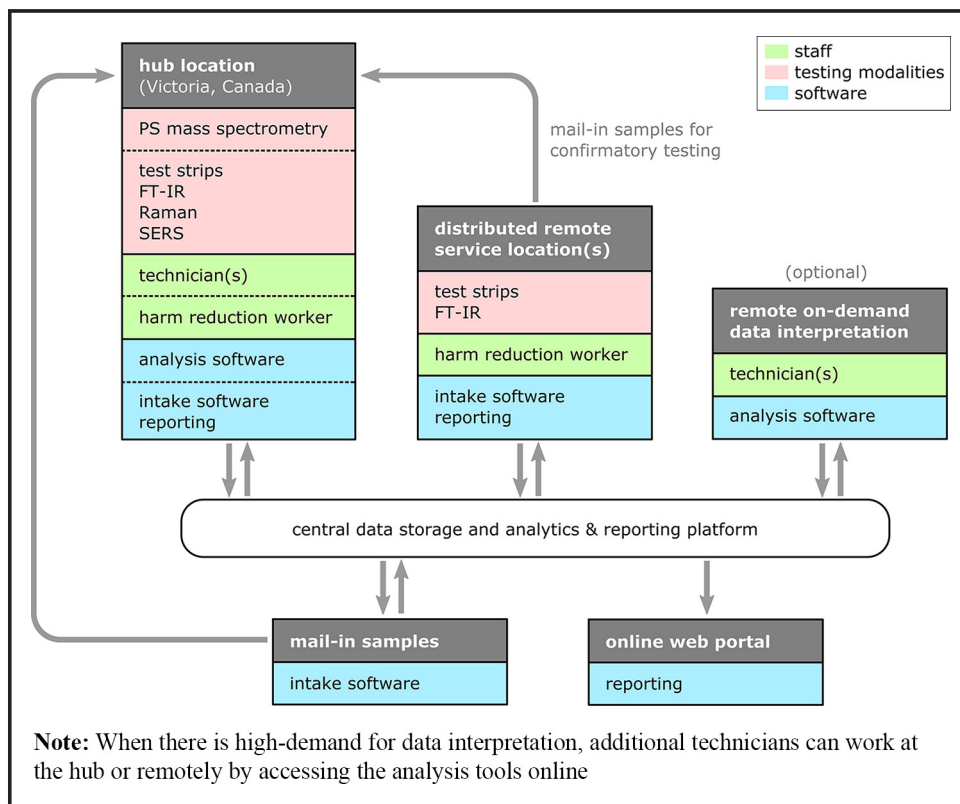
staff
testing modalities
software

hub location
(Victoria, Canada)

PS mass spectrometry

test strips
FT-IR
Raman
SERS

technician(s)

harm reduction worker

analysis software

intake software
reporting

mail-in samples for confirmatory testing

distributed remote service location(s)

test strips
FT-IR

harm reduction worker

intake software
reporting

(optional)

remote on-demand data interpretation

technician(s)

analysis software

central data storage and analytics & reporting platform

mail-in samples

intake software

online web portal

reporting

**Note:** When there is high-demand for data interpretation, additional technicians can work at the hub or remotely by accessing the analysis tools online